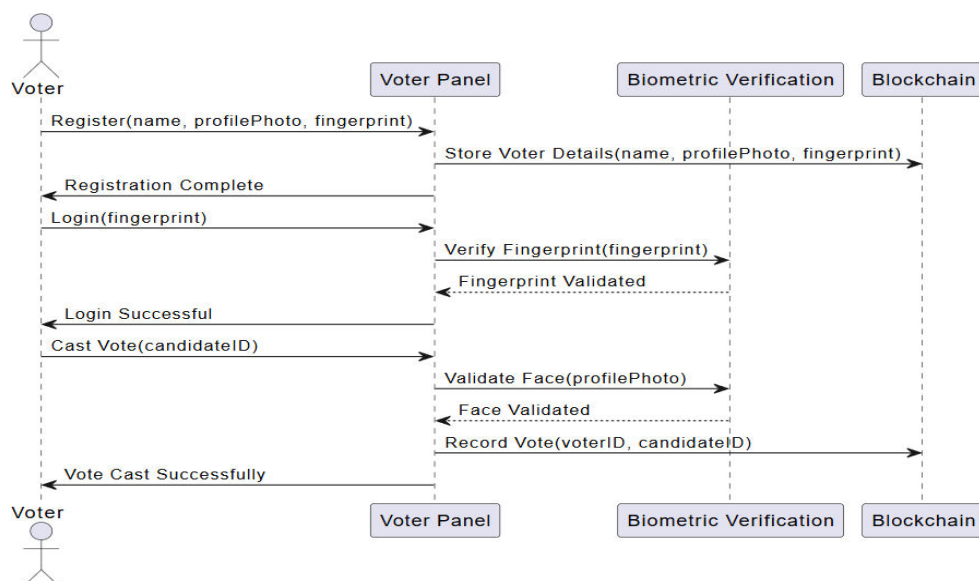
Voter

Voter Panel

Biometric Verification

Blockchain

Register(name, profilePhoto, fingerprint)

Store Voter Details(name, profilePhoto, fingerprint)

Registration Complete

Login(fingerprint)

Verify Fingerprint(fingerprint)

Fingerprint Validated

Login Successful

Cast Vote(candidateID)

Validate Face(profilePhoto)

Face Validated

Record Vote(voterID, candidateID)

Vote Cast Successfully

Voter

Voter Panel

Biometric Verification

Blockchain